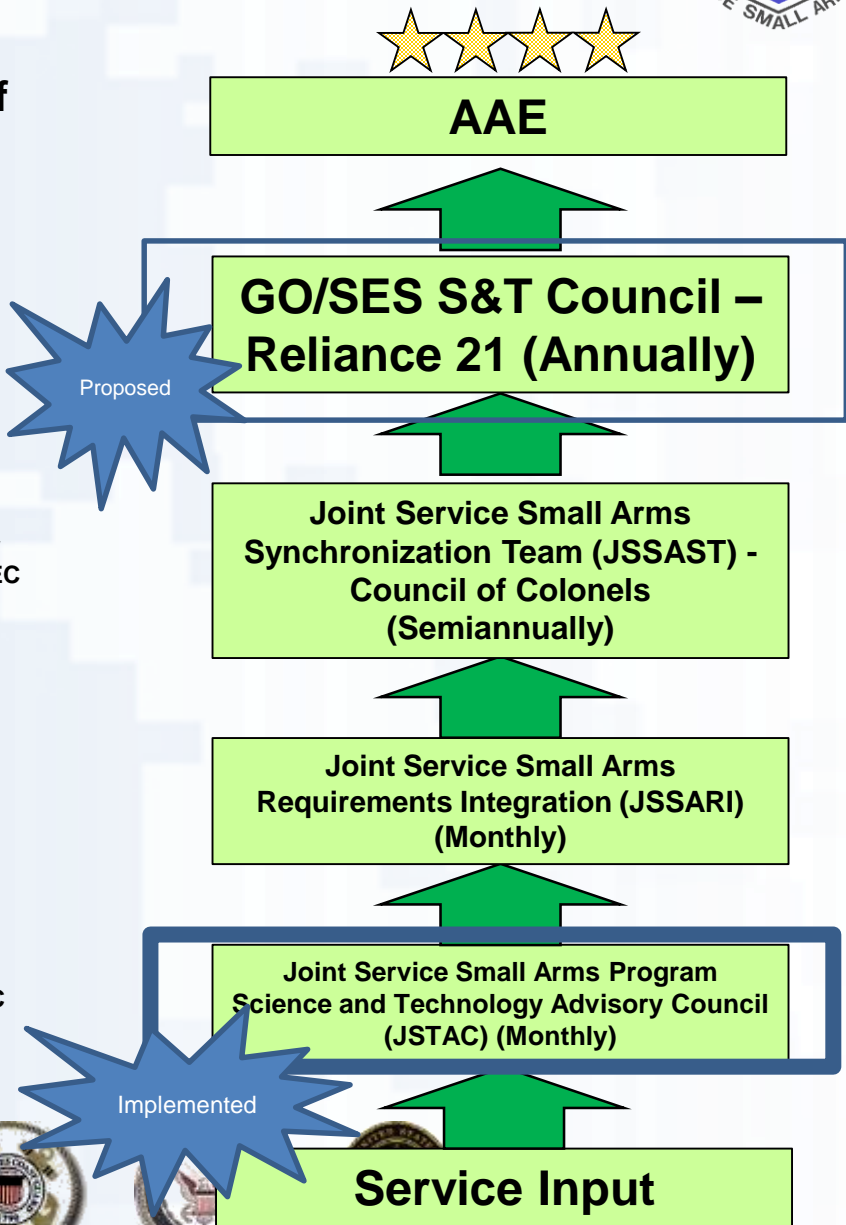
SMALL AR

f

AAE

GO/SES S&T Council – Reliance 21 (Annually)

Proposed

Joint Service Small Arms Synchronization Team (JSSAST) - Council of Colonels (Semiannually)

c

Joint Service Small Arms Requirements Integration (JSSARI) (Monthly)

Joint Service Small Arms Program Science and Technology Advisory Council (JSTAC) (Monthly)

c

Implemented

Service Input